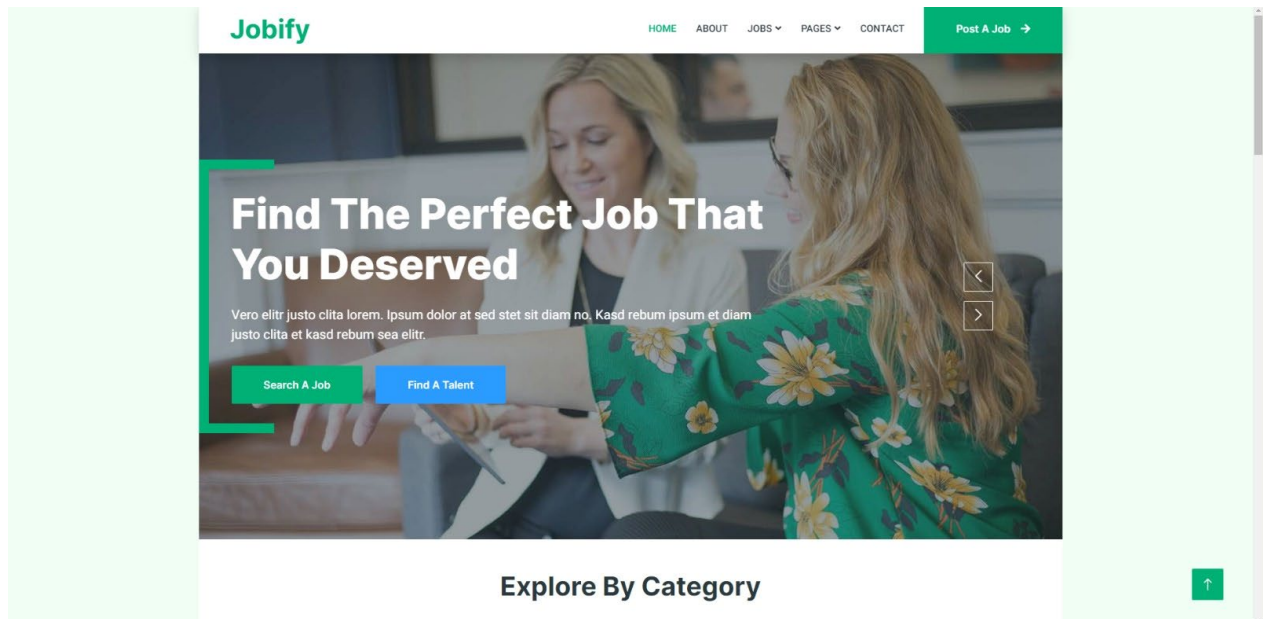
Jobify

HOME ABOUT JOBS PAGES CONTACT Post A Job

Find The Perfect Job That You Deserved

Vero elitr justo clita lorem. Ipsum dolor at sed stet sit diam no. Kasd rebum ipsum et diam justo clita et kasd rebum sea elitr.

Search A Job Find A Talent

Explore By Category